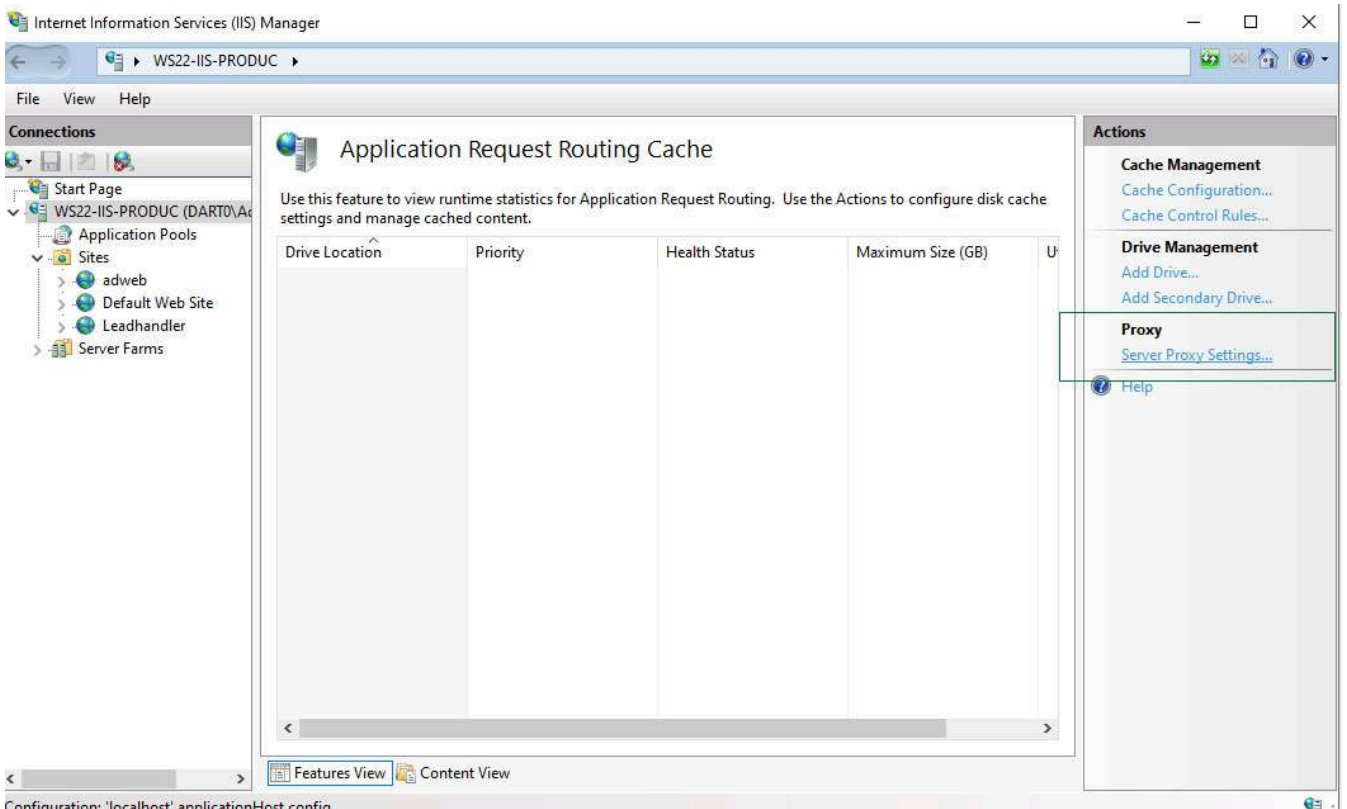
Internet Information Services (IIS) Manager

WS22-IIS-PRODUC ▸

File View Help

Connections

Start Page
WS22-IIS-PRODUC (DART0\Ac
Application Pools
Sites
adweb
Default Web Site
Leadhandler
Server Farms

Application Request Routing Cache

Use this feature to view runtime statistics for Application Request Routing. Use the Actions to configure disk cache settings and manage cached content.

| Drive Location | Priority | Health Status | Maximum Size (GB) | U |
|---|---|---|---|---|

Features View Content View

Actions

Cache Management
Cache Configuration...
Cache Control Rules...

Drive Management
Add Drive...
Add Secondary Drive...

Proxy
Server Proxy Settings...

Help

Configuration: 'localhost' applicationHost.config